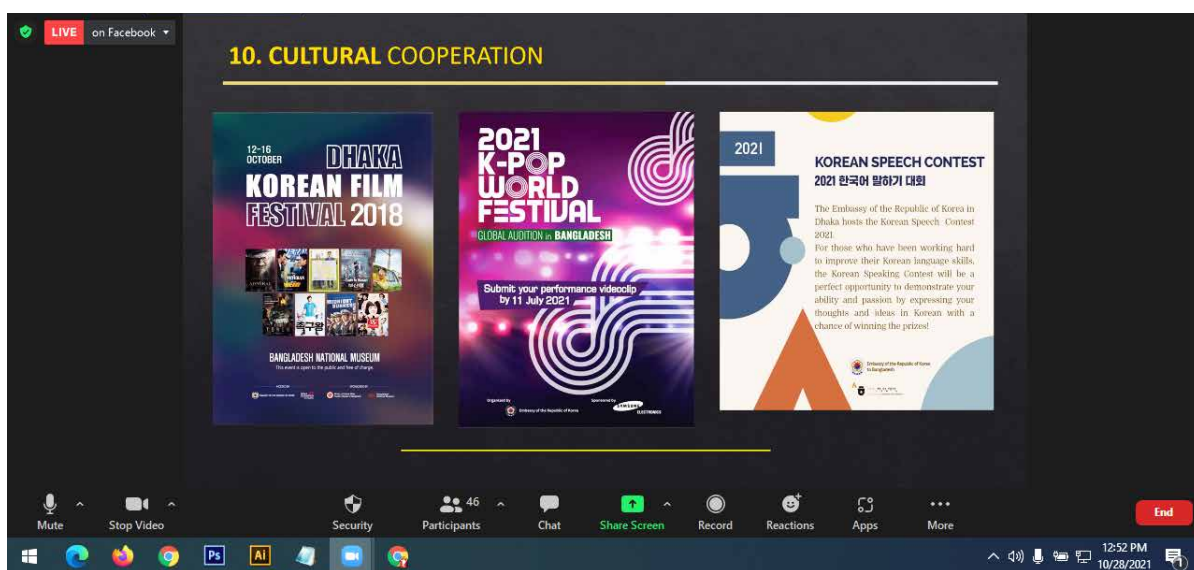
LIVE on Facebook

10. CULTURAL COOPERATION

12-16 OCTOBER DHAKA KOREAN FILM FESTIVAL 2018

BANGLADESH NATIONAL MUSEUM

This event is open to the public and free of charge.

2021 K-POP WORLD FESTIVAL

GLOBAL AUDITION in BANGLADESH

Submit your performance videoclip by 11 July 2021

Organized by Embassy of the Republic of Korea

Sponsored by SAMSUNG ELECTRONICS

2021

KOREAN SPEECH CONTEST

2021 한국어 말하기 대회

The Embassy of the Republic of Korea in Dhaka hosts the Korean Speech Contest 2021.

For those who have been working hard to improve their Korean language skills, the Korean Speaking Contest will be a perfect opportunity to demonstrate your ability and passion by expressing your thoughts and ideas in Korean with a chance of winning the prizes!

Embassy of the Republic of Korea in Bangladesh

Mute Stop Video Security 46 Participants Chat Share Screen Record Reactions Apps More End

12:52 PM 10/28/2021